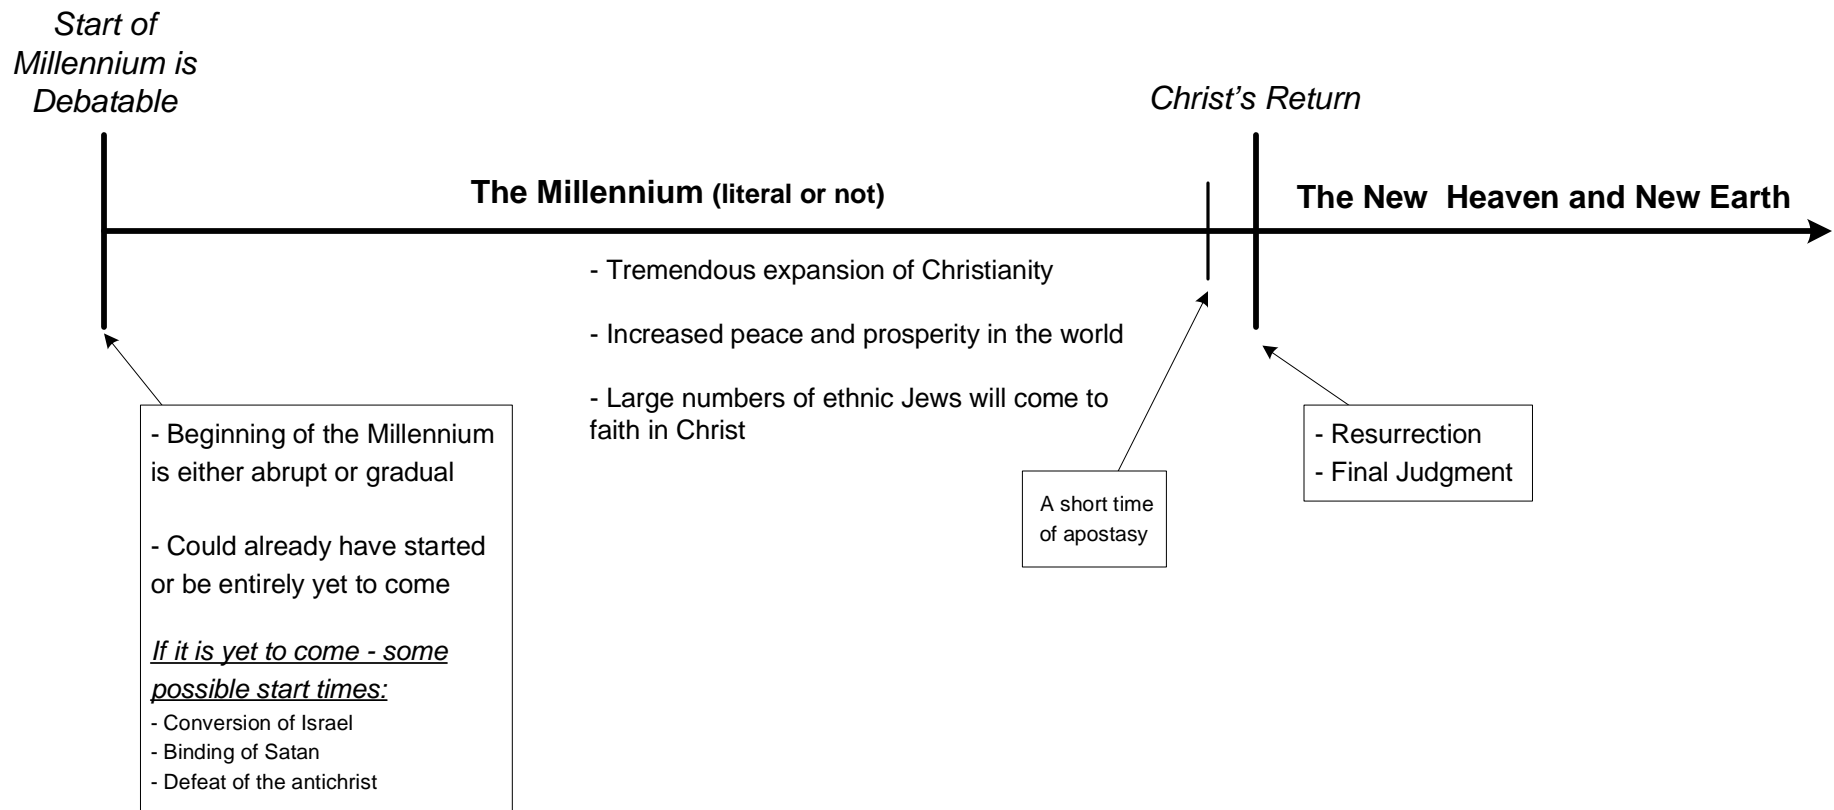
Start of Millennium is Debatable

Christ's Return

The Millennium (literal or not)

The New Heaven and New Earth

- Tremendous expansion of Christianity

- Increased peace and prosperity in the world

- Large numbers of ethnic Jews will come to faith in Christ

- Beginning of the Millennium is either abrupt or gradual

- Could already have started or be entirely yet to come

If it is yet to come - some possible start times:
- Conversion of Israel
- Binding of Satan
- Defeat of the antichrist

A short time of apostasy

- Resurrection
- Final Judgment